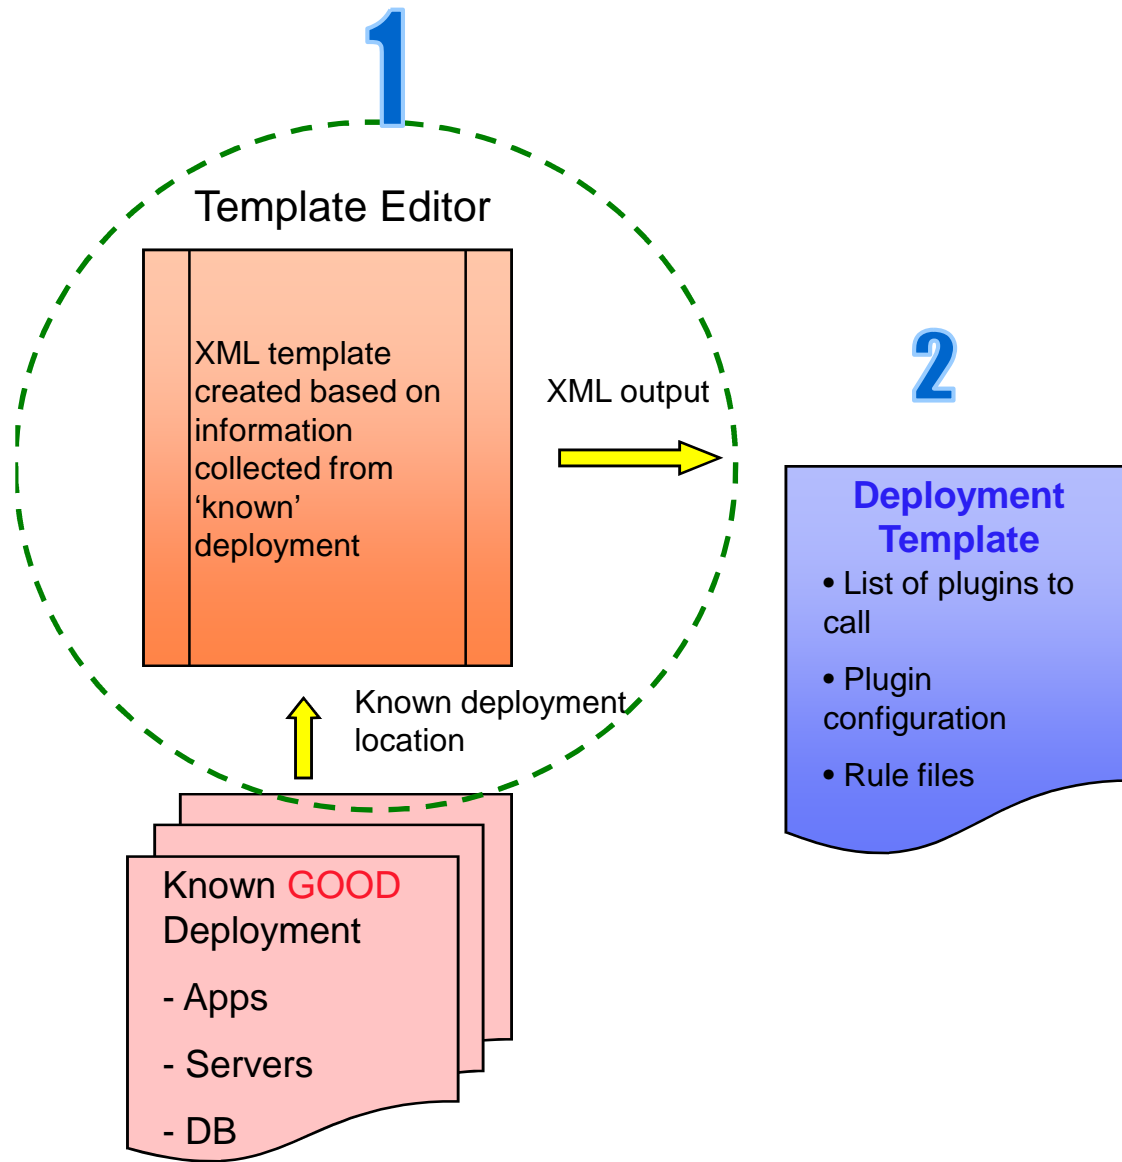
1

Template Editor

XML template created based on information collected from ‘known’ deployment

XML output

2

Deployment Template

• List of plugins to call

• Plugin configuration

• Rule files

Known deployment location

Known GOOD Deployment

- Apps

- Servers

- DB